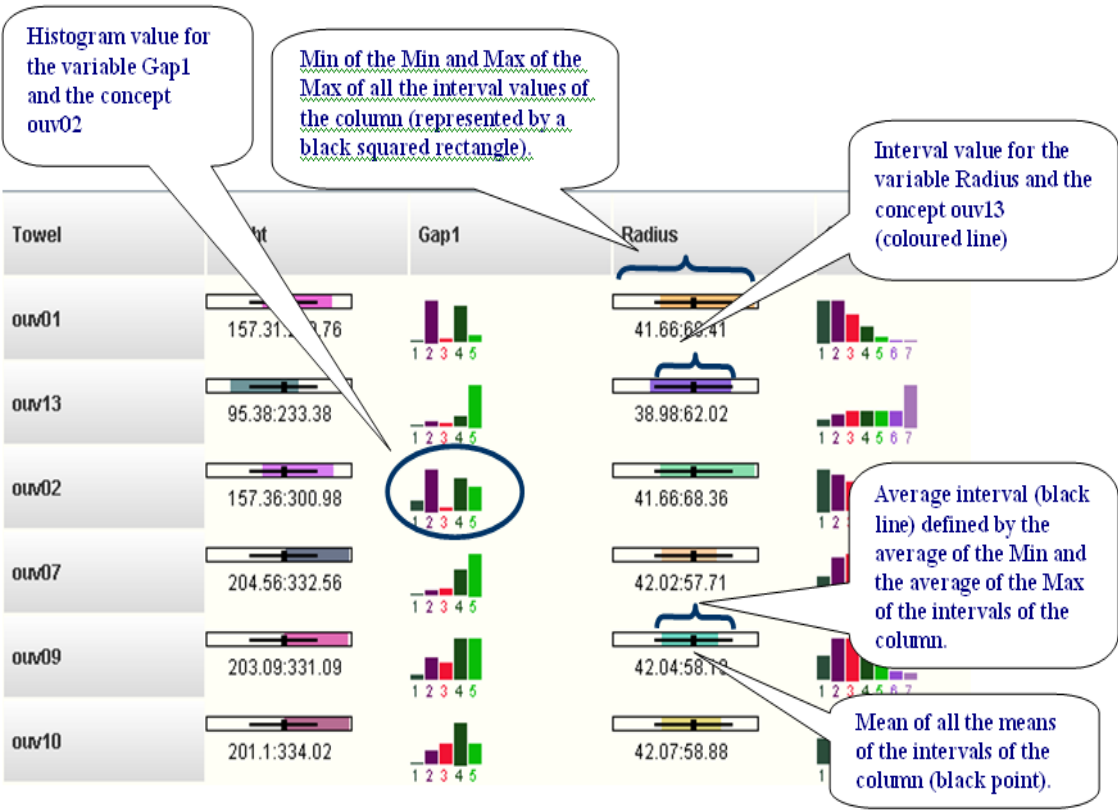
Histogram value for the variable Gap1 and the concept ouv02

Min of the Min and Max of the Max of all the interval values of the column (represented by a black squared rectangle).

Interval value for the variable Radius and the concept ouv13 (coloured line)

| Towel | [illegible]ht | Gap1 | Radius | |
|---|---|---|---|---|
| ouv01 | 157.31:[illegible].76 | 1 2 3 4 5 | 41.66:6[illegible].41 | 1 2 3 4 5 6 7 |
| ouv13 | 95.38:233.38 | 1 2 3 4 5 | 38.98:62.02 | 1 2 3 4 5 6 7 |
| ouv02 | 157.36:300.98 | 1 2 3 4 5 | 41.66:68.36 | |
| ouv07 | 204.56:332.56 | 1 2 3 4 5 | 42.02:57.71 | |
| ouv09 | 203.09:331.09 | 1 2 3 4 5 | 42.04:58.1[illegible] | 5 6 7 |
| ouv10 | 201.1:334.02 | 1 2 3 4 5 | 42.07:58.88 | 1 |

Average interval (black line) defined by the average of the Min and the average of the Max of the intervals of the column.

Mean of all the means of the intervals of the column (black point).